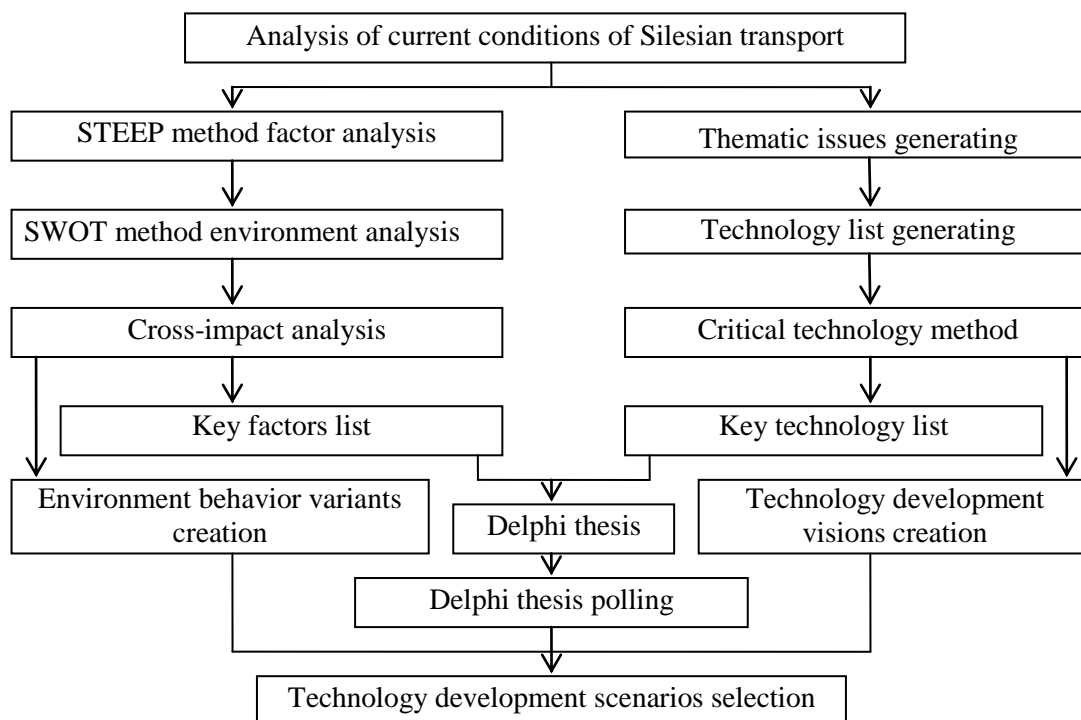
Analysis of current conditions of Silesian transport

STEEP method factor analysis

Thematic issues generating

SWOT method environment analysis

Technology list generating

Cross-impact analysis

Critical technology method

Key factors list

Key technology list

Environment behavior variants creation

Delphi thesis

Technology development visions creation

Delphi thesis polling

Technology development scenarios selection